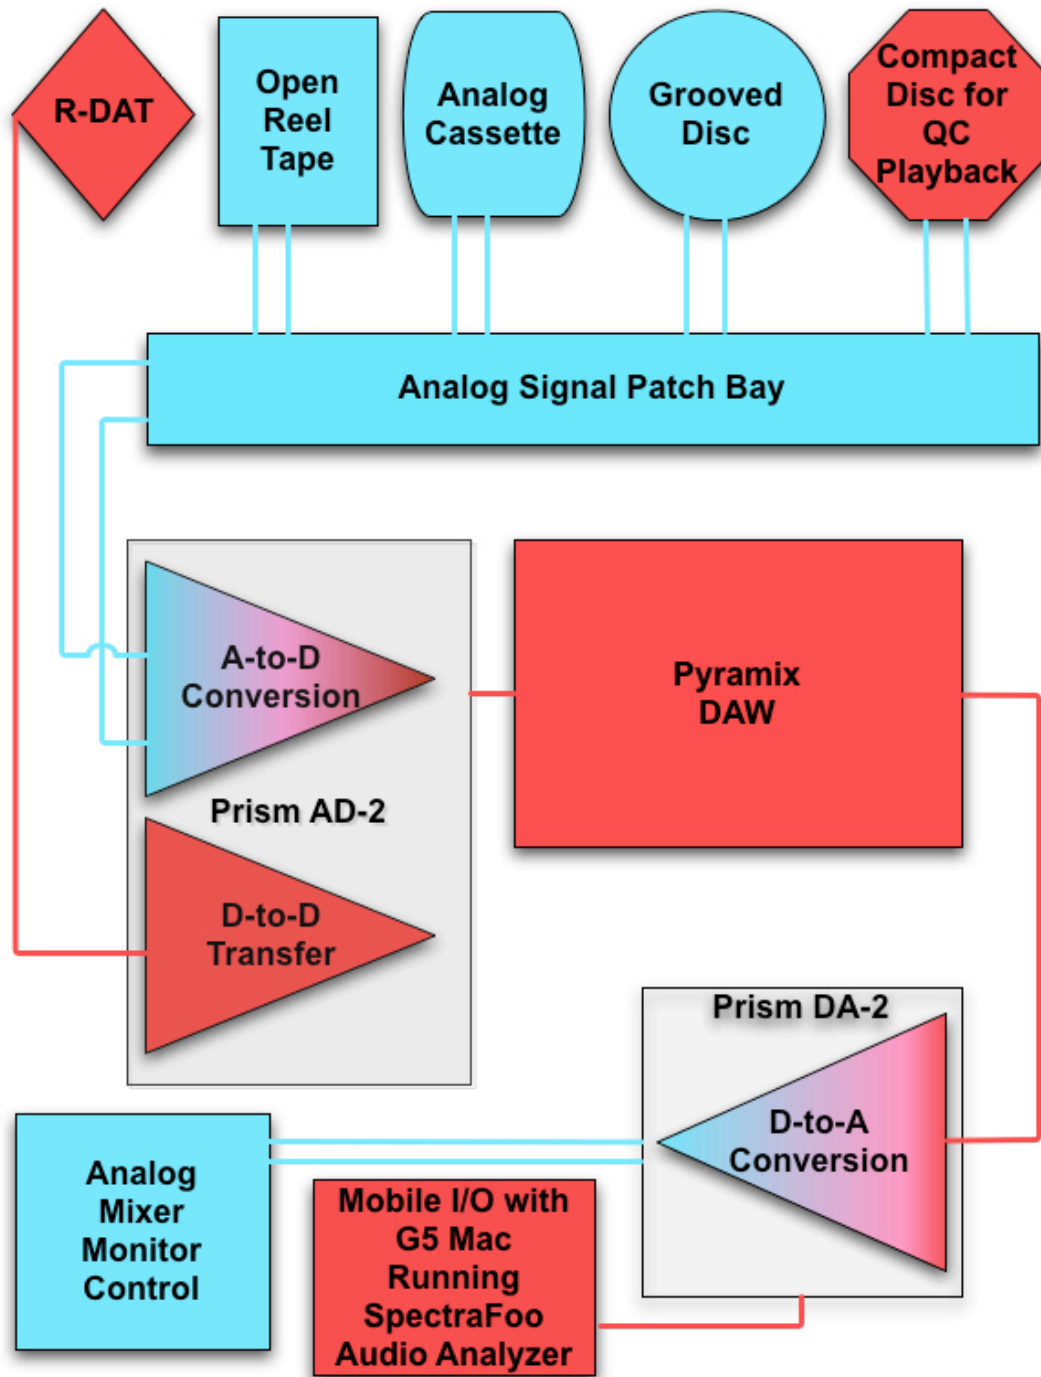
R-DAT

Open Reel Tape

Analog Cassette

Grooved Disc

Compact Disc for QC Playback

Analog Signal Patch Bay

A-to-D Conversion

Prism AD-2

D-to-D Transfer

Pyramix DAW

Prism DA-2

D-to-A Conversion

Analog Mixer Monitor Control

Mobile I/O with G5 Mac Running SpectraFoo Audio Analyzer